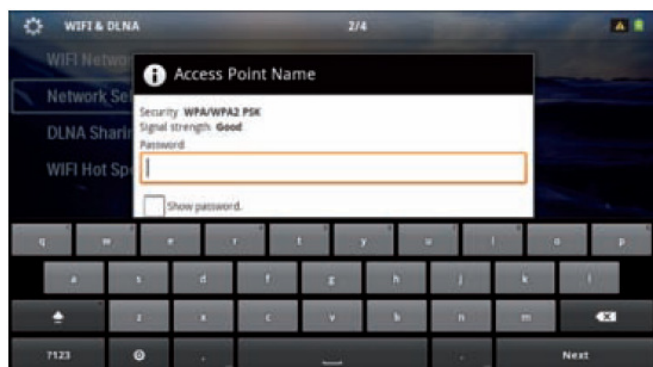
WIFI & DLNA

2/4

WIFI Netwo

Network Se

DLNA Sharin

WIFI Hot Sp

Access Point Name

Security WPA/WPA2 PSK
Signal strength Good
Password

Show password.

q w e r t y u i o p

a s d f g h j k l

z x c v b n m

?123 , . Next